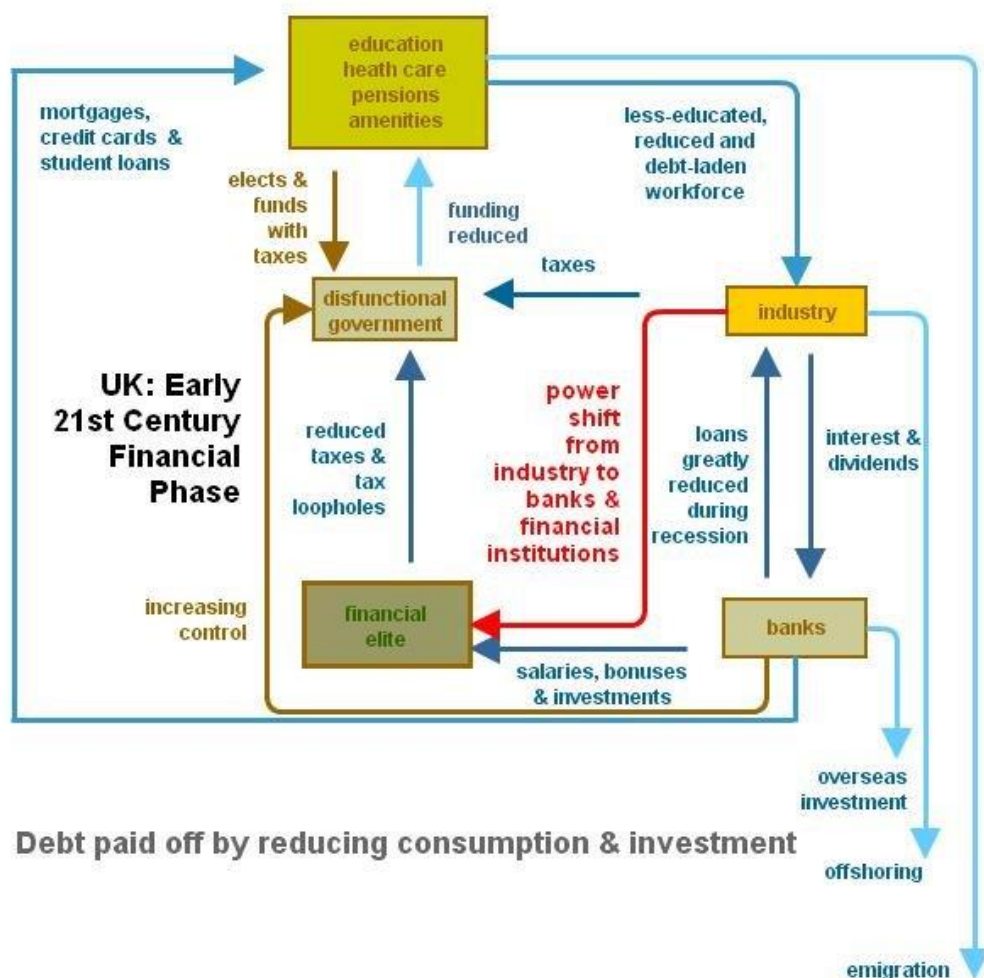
education
heath care
pensions
amenities

mortgages, credit cards & student loans

less-educated, reduced and debt-laden workforce

elects & funds with taxes

funding reduced

taxes

disfunctional government

industry

UK: Early 21st Century Financial Phase

reduced taxes & tax loopholes

power shift from industry to banks & financial institutions

loans greatly reduced during recession

interest & dividends

increasing control

financial elite

banks

salaries, bonuses & investments

overseas investment

Debt paid off by reducing consumption & investment

offshoring

emigration